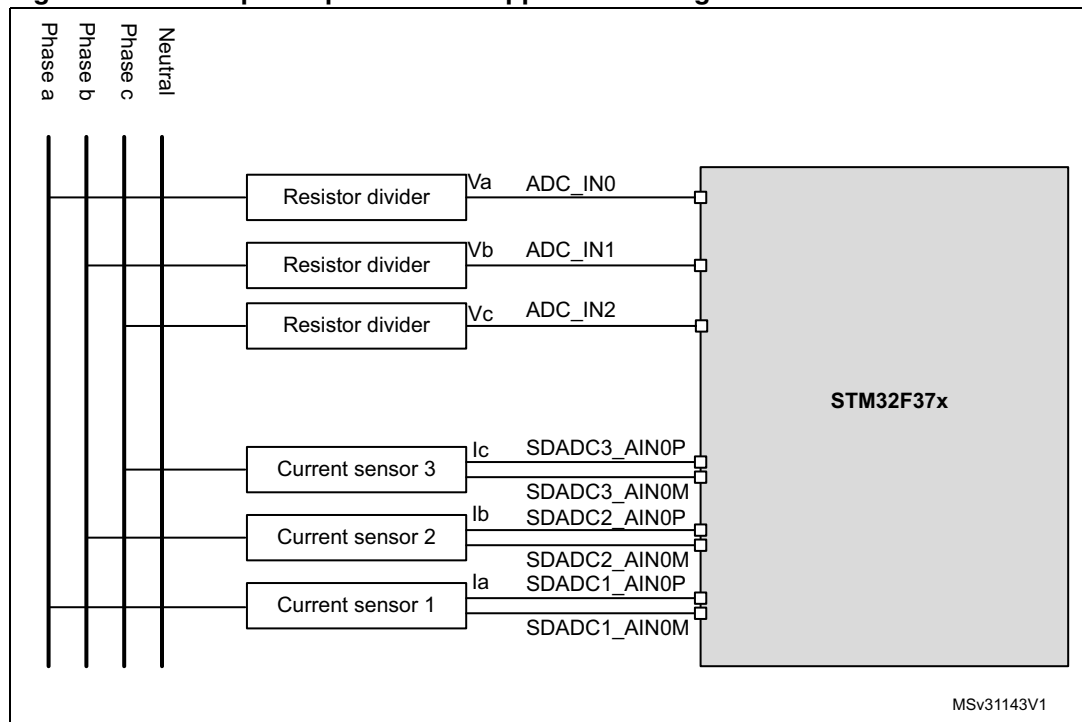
Phase a
Phase b
Phase c
Neutral

Resistor divider
Va
ADC_IN0

Resistor divider
Vb
ADC_IN1

Resistor divider
Vc
ADC_IN2

STM32F37x

Current sensor 3
Ic
SDADC3_AIN0P
SDADC3_AIN0M

Current sensor 2
Ib
SDADC2_AIN0P
SDADC2_AIN0M

Current sensor 1
Ia
SDADC1_AIN0P
SDADC1_AIN0M

MSv31143V1